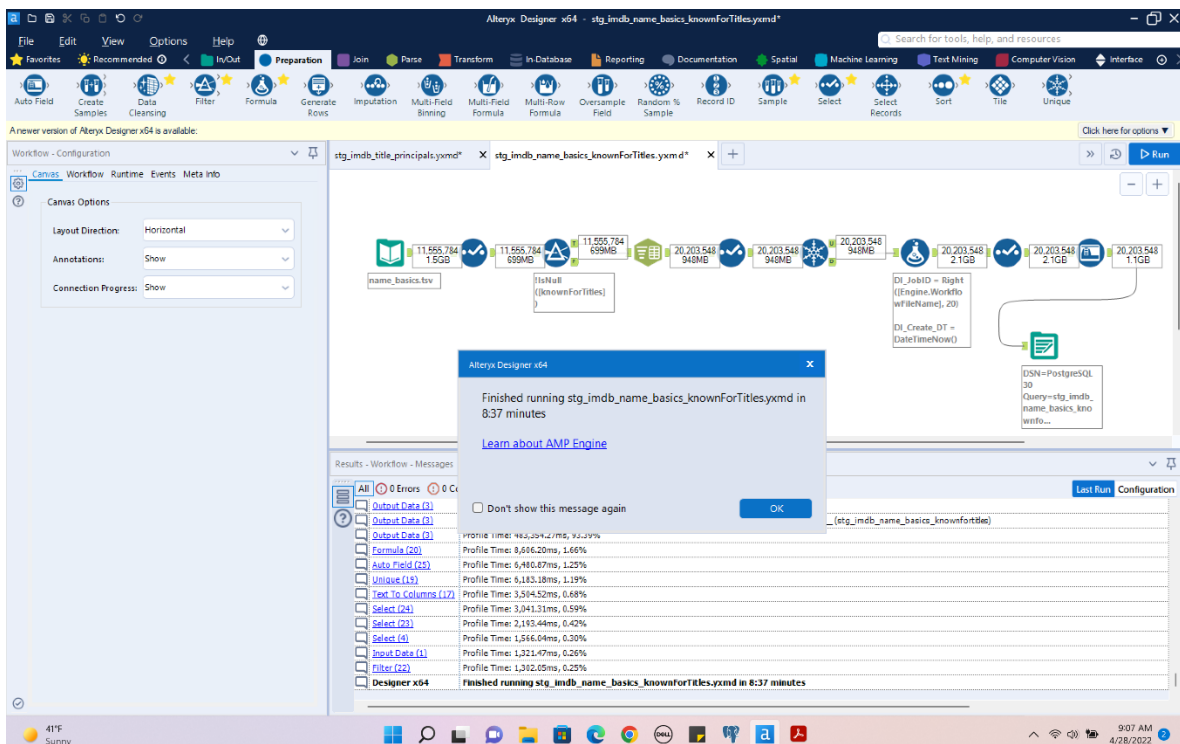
Alteryx Designer x64 - stg_imdb_name_basics_knownForTitles.yxmd*

File Edit View Options Help

Search for tools, help, and resources

Favorites Recommended In/Out Preparation Join Parse Transform In-Database Reporting Documentation Spatial Machine Learning Text Mining Computer Vision Interface

Auto Field Create Samples Data Cleansing Filter Formula Generate Rows Imputation Multi-Field Binning Multi-Field Formula Multi-Row Formula Oversample Field Random % Sample Record ID Sample Select Select Records Sort Tile Unique

A newer version of Alteryx Designer x64 is available:

Click here for options ▼

Workflow - Configuration

Canvas Workflow Runtime Events Meta Info

Canvas Options

Layout Direction: Horizontal

Annotations: Show

Connection Progress: Show

stg_imdb_title_principals.yxmd* stg_imdb_name_basics_knownForTitles.yxmd*

Run

11,555,784 1.5GB

11,555,784 699MB

11,555,784 699MB

20,203,548 948MB

20,203,548 948MB

20,203,548 948MB

20,203,548 2.1GB

20,203,548 2.1GB

20,203,548 1.1GB

name_basics.tsv

!IsNull ([knownForTitles] )

DI_JobID = Right ([Engine.WorkflowFileName], 20)

DI_Create_DT = DateTimeNow()

DSN=PostgreSQL 30 Query=stg_imdb_name_basics_knownfo...

Alteryx Designer x64

Finished running stg_imdb_name_basics_knownForTitles.yxmd in 8:37 minutes

Learn about AMP Engine

Don't show this message again

OK

Results - Workflow - Messages

All 0 Errors 0 C

Last Run Configuration

Output Data (3)

Output Data (3) _(stg_imdb_name_basics_knownfortitles)

Output Data (3) Profile Time: 483,354.27ms, 93.39%

Formula (20) Profile Time: 8,606.20ms, 1.66%

Auto Field (25) Profile Time: 6,480.87ms, 1.25%

Unique (19) Profile Time: 6,183.18ms, 1.19%

Text To Columns (17) Profile Time: 3,504.52ms, 0.68%

Select (24) Profile Time: 3,041.31ms, 0.59%

Select (23) Profile Time: 2,193.44ms, 0.42%

Select (4) Profile Time: 1,566.04ms, 0.30%

Input Data (1) Profile Time: 1,321.47ms, 0.26%

Filter (22) Profile Time: 1,302.05ms, 0.25%

Designer x64 Finished running stg_imdb_name_basics_knownForTitles.yxmd in 8:37 minutes

41°F Sunny

9:07 AM 4/28/2022